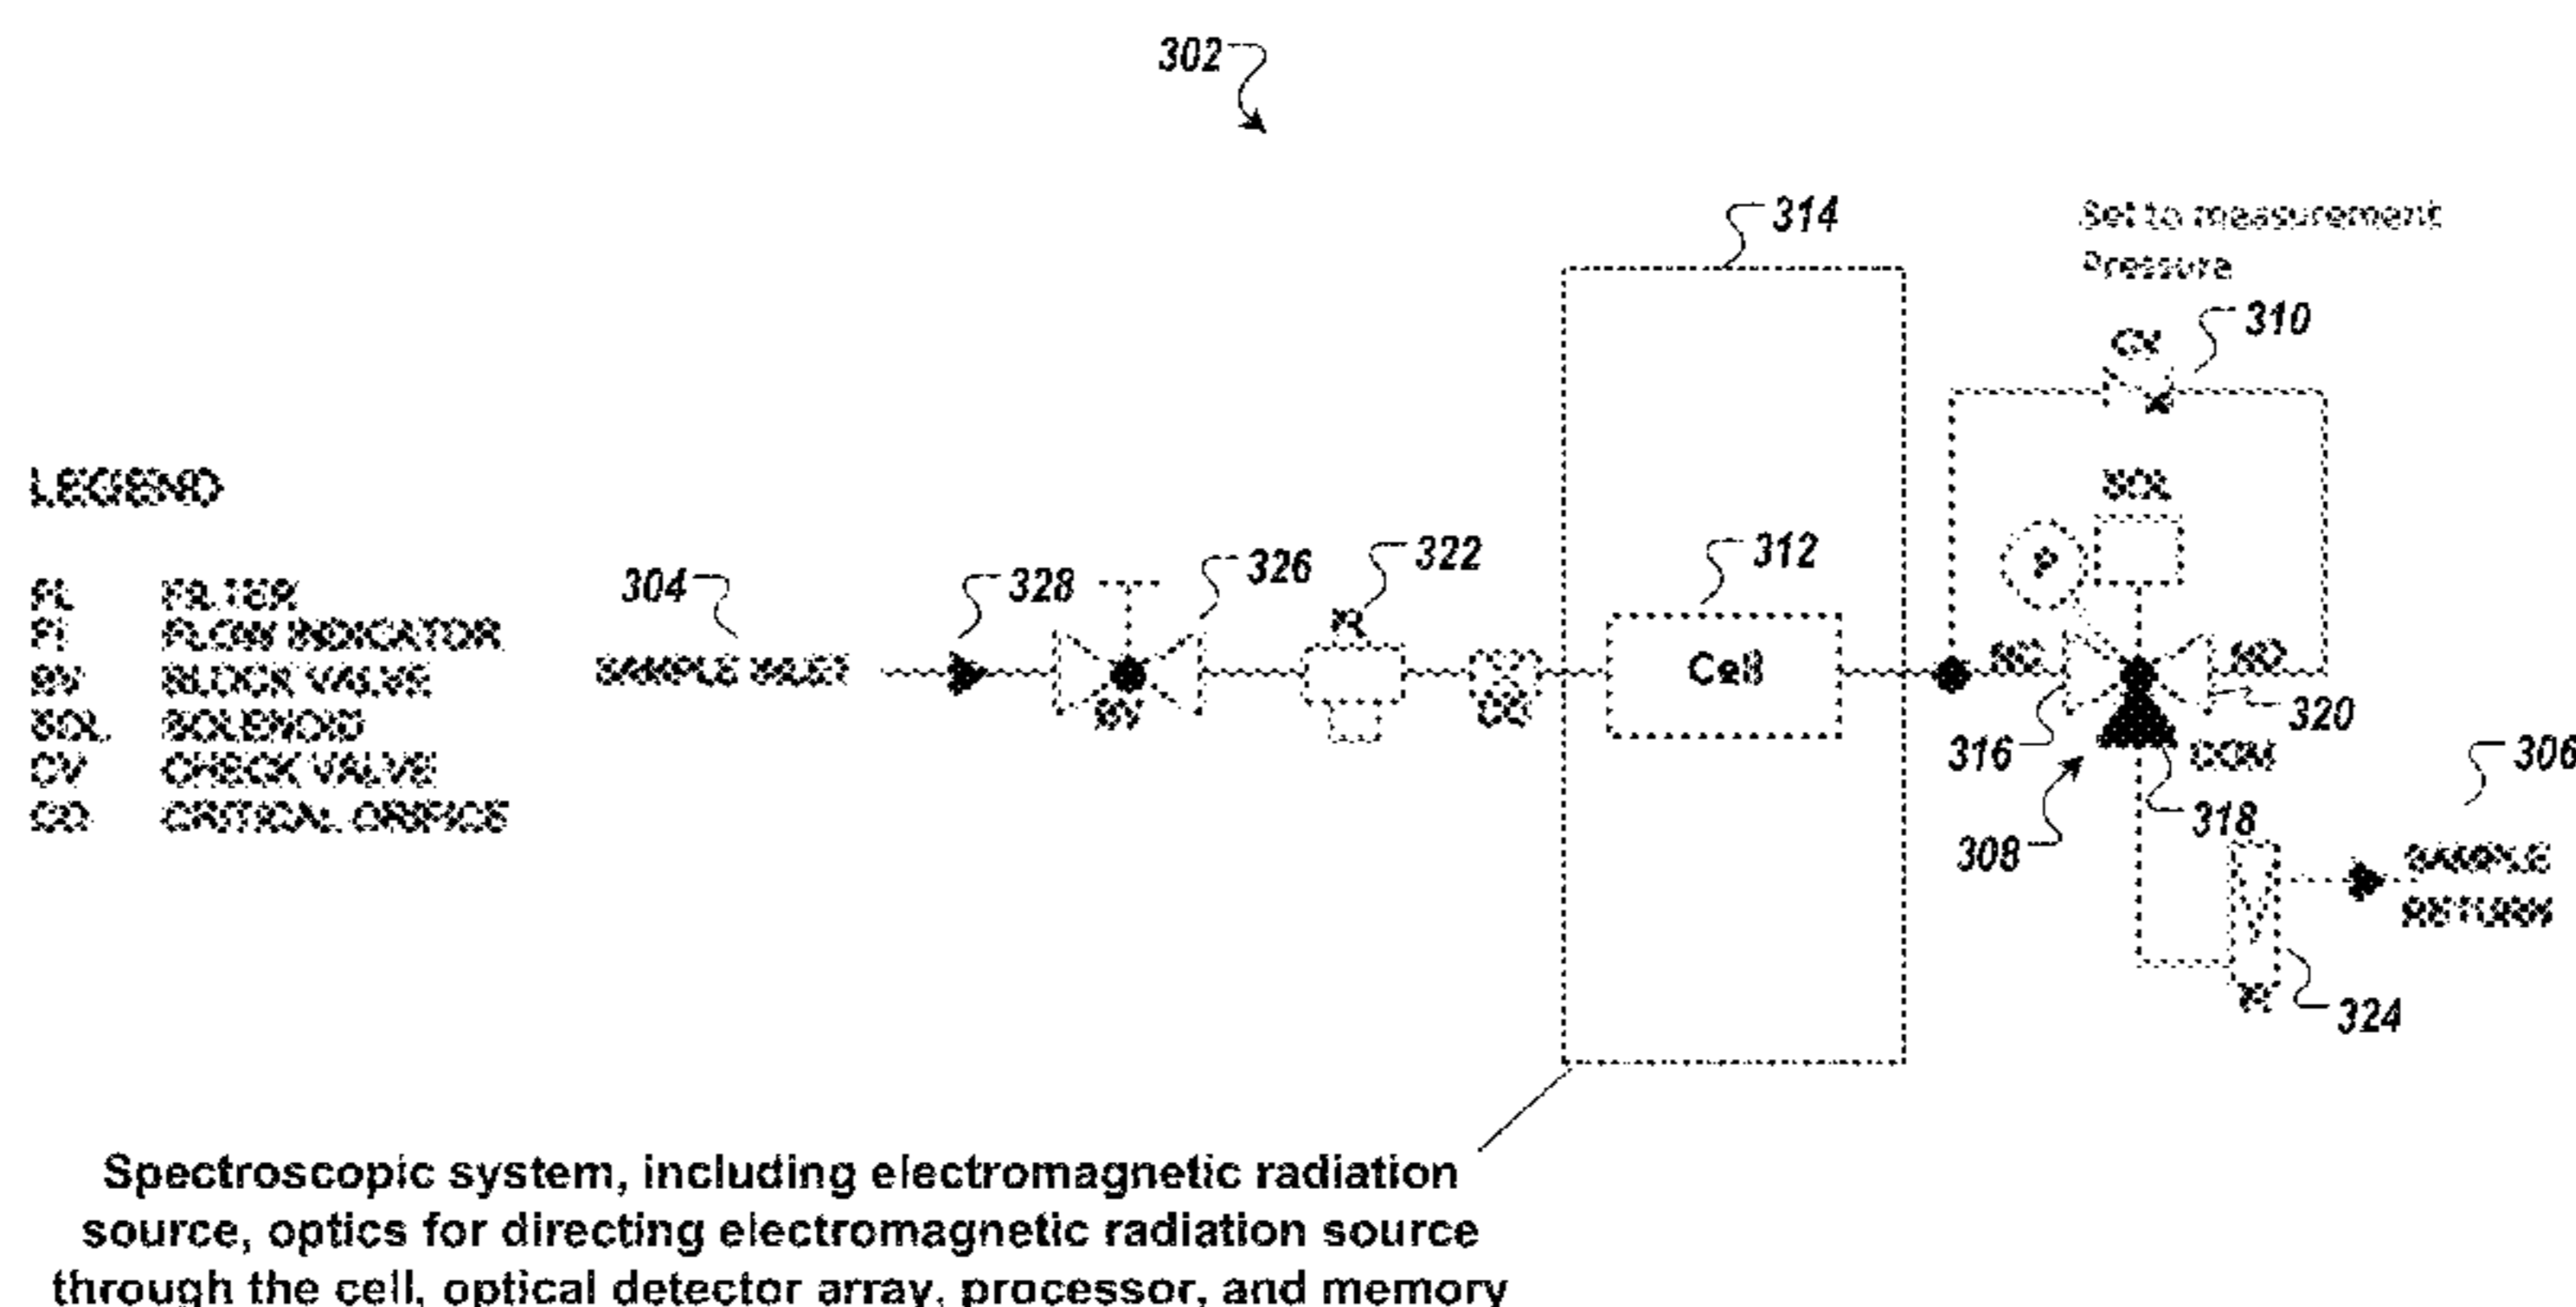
302

314

Set to measurement Pressure

310

CV

LEGEND

| FL | FILTER |
|---|---|
| FI | FLOW INDICATOR |
| BV | BLOCK VALVE |
| SOL | SOLENOID |
| CV | CHECK VALVE |
| CO | CRITICAL ORIFICE |

SOL

304

328

326

322

312

SAMPLE INLET

FL

BV

CO

Cell

P

NC

NO

320

316

COM

306

308

318

SAMPLE RETURN

FI

324

Spectroscopic system, including electromagnetic radiation source, optics for directing electromagnetic radiation source through the cell, optical detector array, processor, and memory